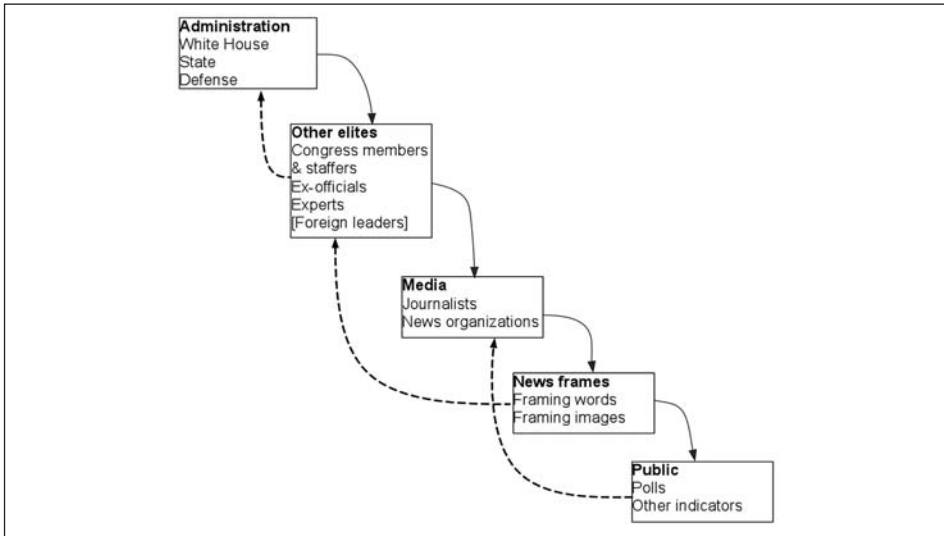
**Administration**
White House
State
Defense

**Other elites**
Congress members & staffers
Ex-officials
Experts
[Foreign leaders]

**Media**
Journalists
News organizations

**News frames**
Framing words
Framing images

**Public**
Polls
Other indicators